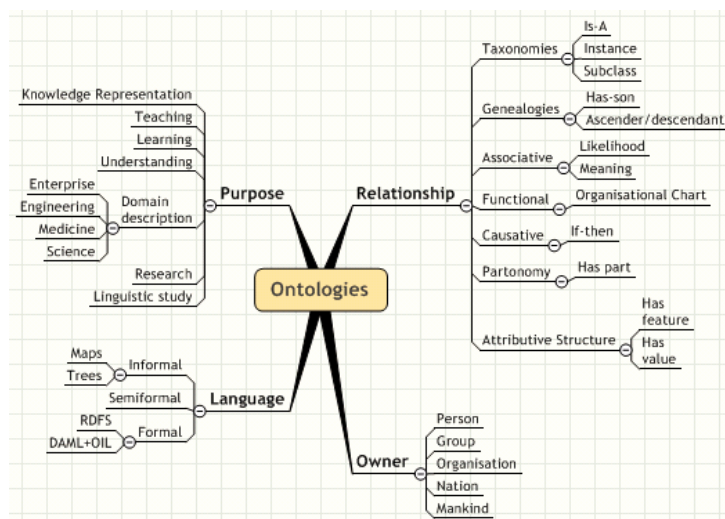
Ontologies

Purpose
Knowledge Representation
Teaching
Learning
Understanding
Domain description
Enterprise
Engineering
Medicine
Science
Research
Linguistic study

Relationship
Taxonomies
Is-A
Instance
Subclass
Genealogies
Has-son
Ascender/descendant
Associative
Likelihood
Meaning
Functional
Organisational Chart
Causative
If-then
Partonomy
Has part
Attributive Structure
Has feature
Has value

Language
Informal
Maps
Trees
Semiformal
Formal
RDFS
DAML+OIL

Owner
Person
Group
Organisation
Nation
Mankind